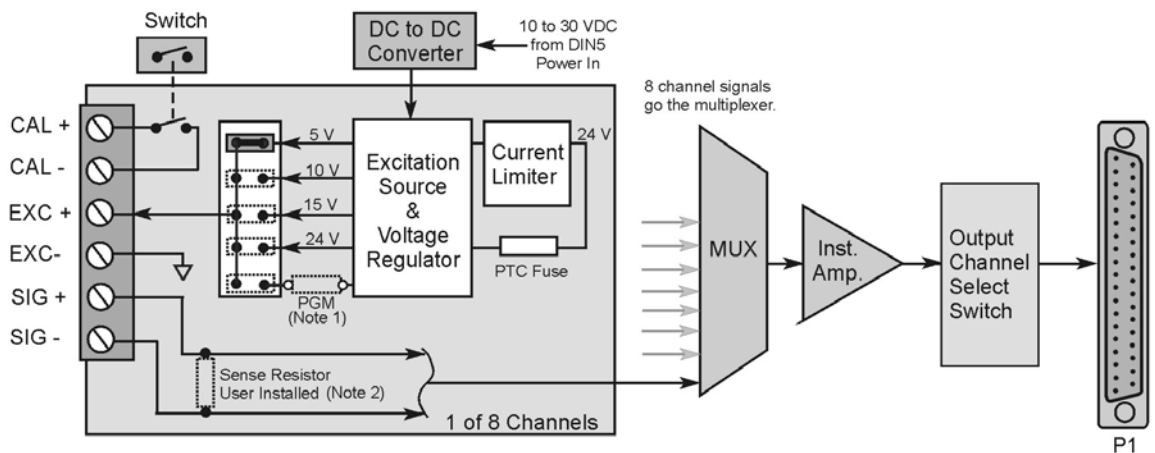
Switch

DC to DC Converter

10 to 30 VDC from DIN5 Power In

8 channel signals go the multiplexer.

CAL +
CAL -
EXC +
EXC-
SIG +
SIG -

5 V
10 V
15 V
24 V

Excitation Source & Voltage Regulator

Current Limiter

24 V

PTC Fuse

PGM (Note 1)

Sense Resistor User Installed (Note 2)

1 of 8 Channels

MUX

Inst. Amp.

Output Channel Select Switch

P1